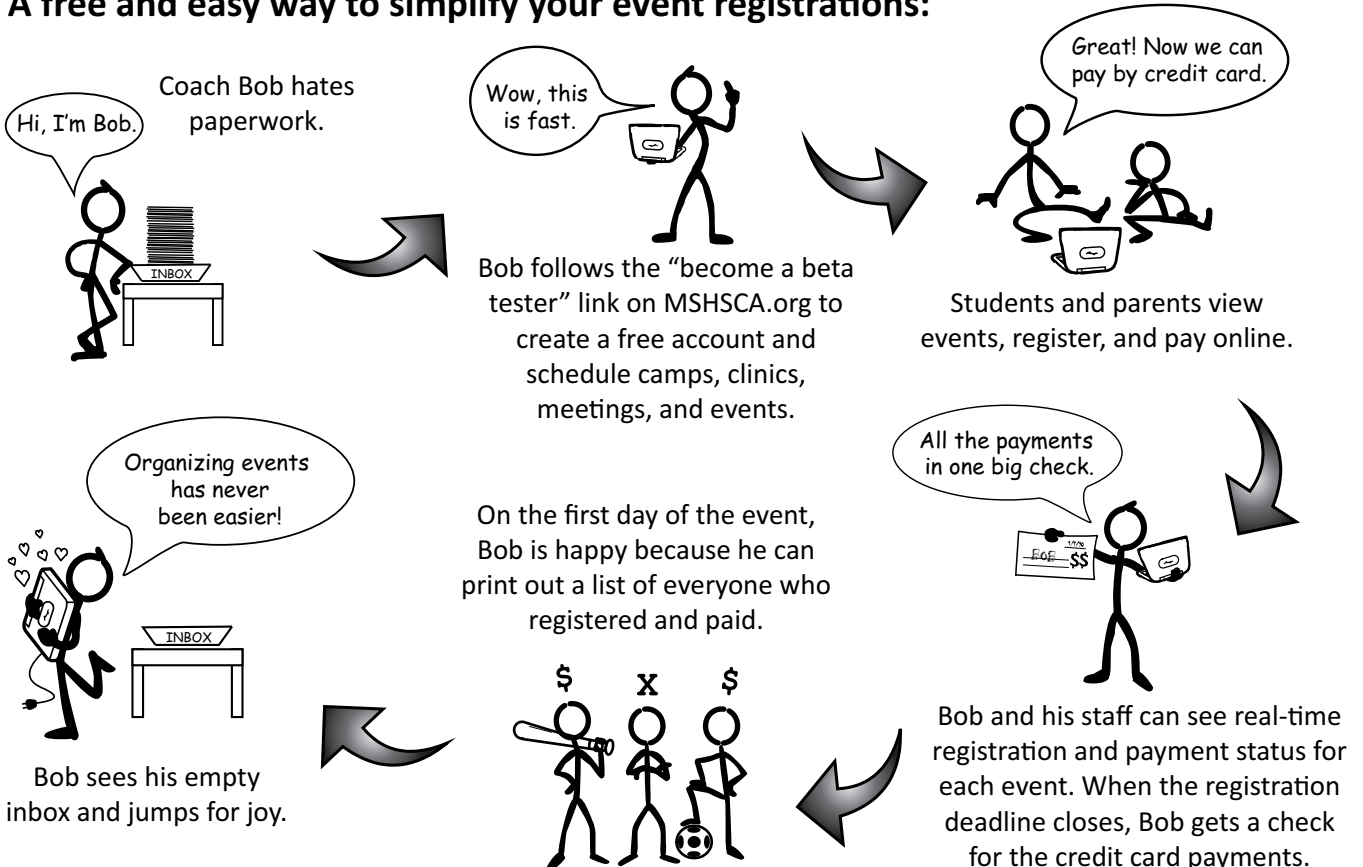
A free and easy way to simplify your event registrations:

Hi, I'm Bob.

Coach Bob hates paperwork.

INBOX

Wow, this is fast.

Bob follows the "become a beta tester" link on MSHSCA.org to create a free account and schedule camps, clinics, meetings, and events.

Great! Now we can pay by credit card.

Students and parents view events, register, and pay online.

All the payments in one big check.

BOB $$

Bob and his staff can see real-time registration and payment status for each event. When the registration deadline closes, Bob gets a check for the credit card payments.

On the first day of the event, Bob is happy because he can print out a list of everyone who registered and paid.

$ X $

Organizing events has never been easier!

INBOX

Bob sees his empty inbox and jumps for joy.